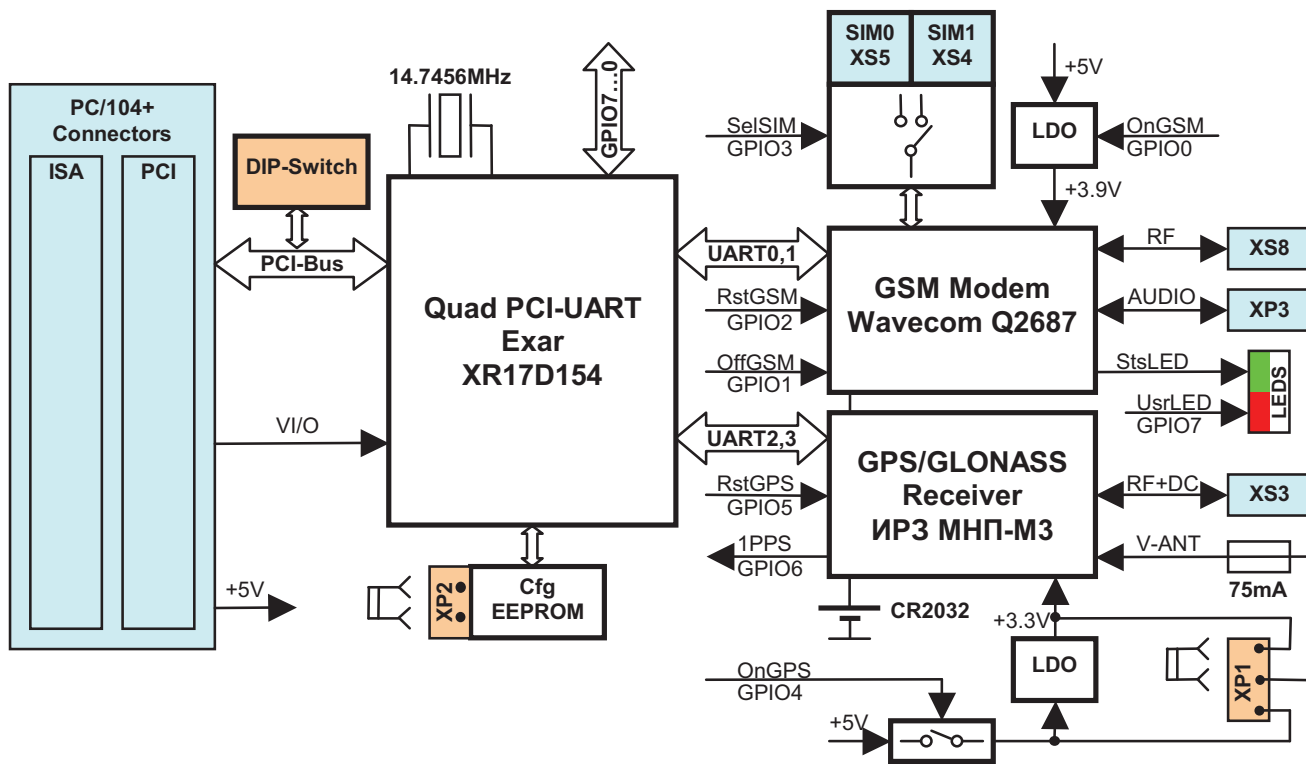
PC/104+
Connectors

ISA

PCI

DIP-Switch

PCI-Bus

14.7456MHz

GPIO7...0

Quad PCI-UART
Exar
XR17D154

VI/O

+5V

XP2

Cfg
EEPROM

SIM0
XS5

SIM1
XS4

SelSIM
GPIO3

+5V

LDO

OnGSM
GPIO0

+3.9V

UART0,1

RstGSM
GPIO2

OffGSM
GPIO1

GSM Modem
Wavecom Q2687

RF

XS8

AUDIO

XP3

StsLED

UsrLED
GPIO7

LEDS

UART2,3

RstGPS
GPIO5

GPS/GLONASS
Receiver
ИРЗ МНП-М3

RF+DC

XS3

1PPS
GPIO6

V-ANT

75mA

CR2032

+3.3V

LDO

XP1

OnGPS
GPIO4

+5V